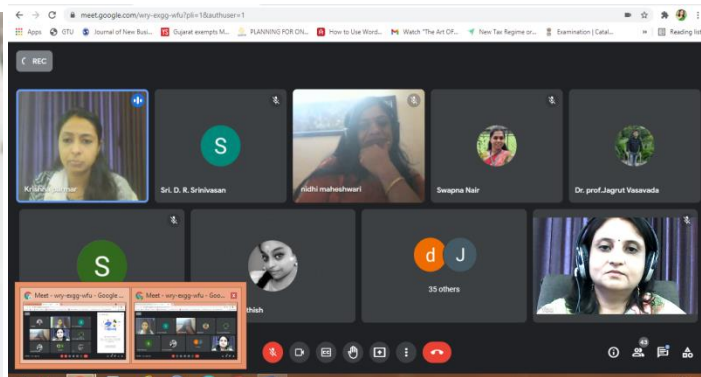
meet.google.com/wry-exgg-wfu?pli=1&authuser=1

Apps GTU Journal of New Busi... Gujarat exempts M... PLANNING FOR ON... How to Use Word... Watch "The Art Of... New Tax Regime or... Examination | Catal... Reading list

REC

Krishna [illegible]

S

Sri. D. R. Srinivasan

nidhi maheshwari

Swapna Nair

Dr. prof.Jagrut Vasavada

S

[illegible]thish

d J

35 others

Meet - wry-exgg-wfu - Google ...

Meet - wry-exgg-wfu - Goo...

43